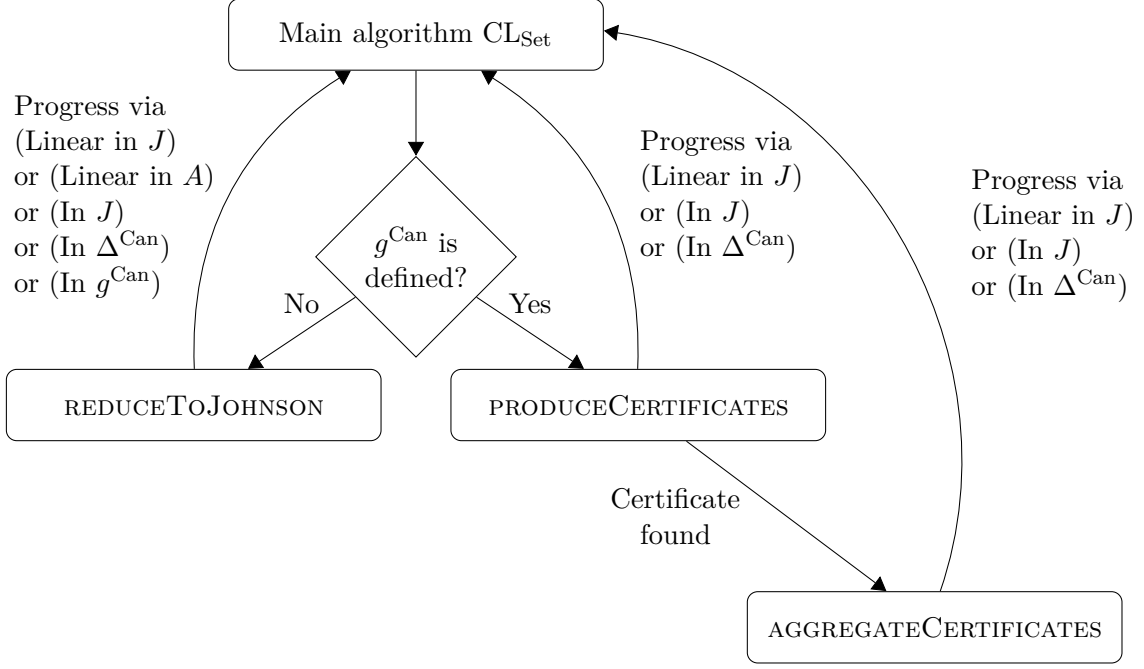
Main algorithm $\mathrm{CL}_{\mathrm{Set}}$

Progress via (Linear in $J$) or (Linear in $A$) or (In $J$) or (In $\Delta^{\mathrm{Can}}$) or (In $g^{\mathrm{Can}}$)

$g^{\mathrm{Can}}$ is defined?

No

Yes

Progress via (Linear in $J$) or (In $J$) or (In $\Delta^{\mathrm{Can}}$)

Progress via (Linear in $J$) or (In $J$) or (In $\Delta^{\mathrm{Can}}$)

reduceToJohnson

produceCertificates

Certificate found

aggregateCertificates